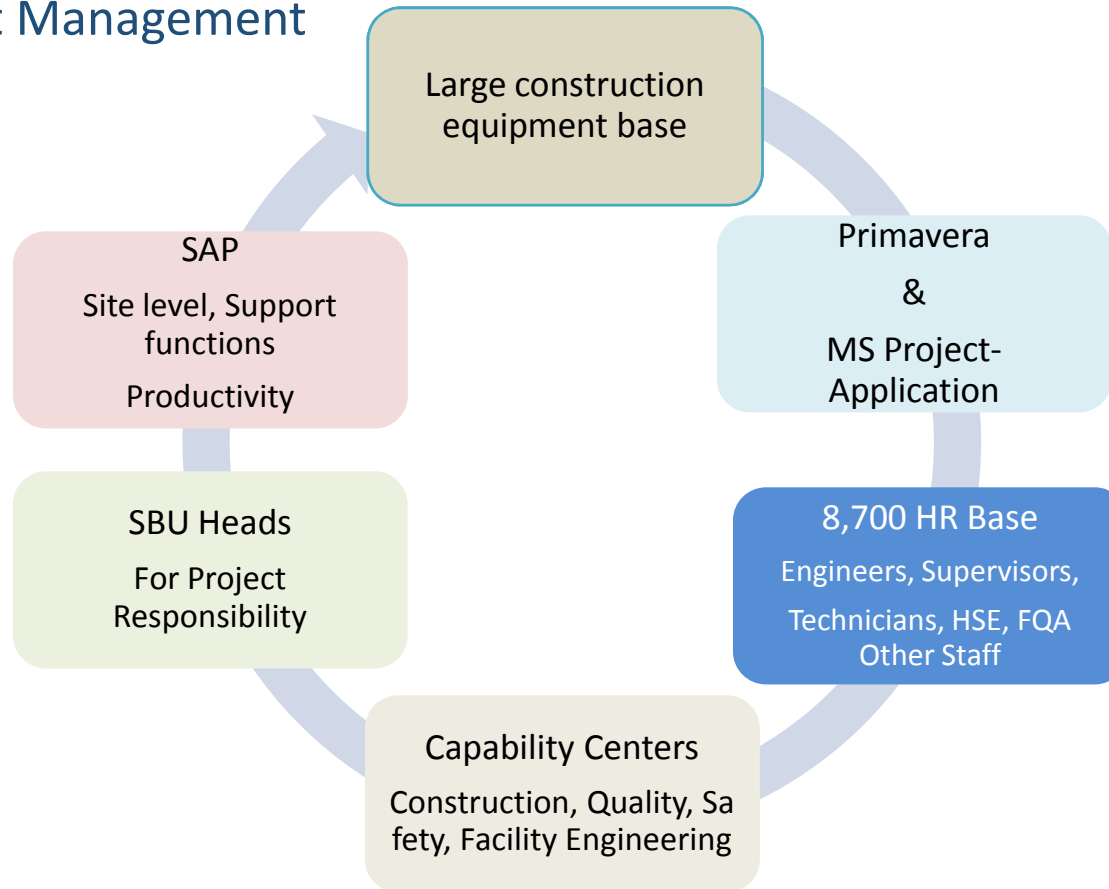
Management

Large construction equipment base

Primavera

&

MS Project-Application

8,700 HR Base

Engineers, Supervisors,

Technicians, HSE, FQA Other Staff

Capability Centers

Construction, Quality, Safety, Facility Engineering

SBU Heads

For Project Responsibility

SAP

Site level, Support functions

Productivity